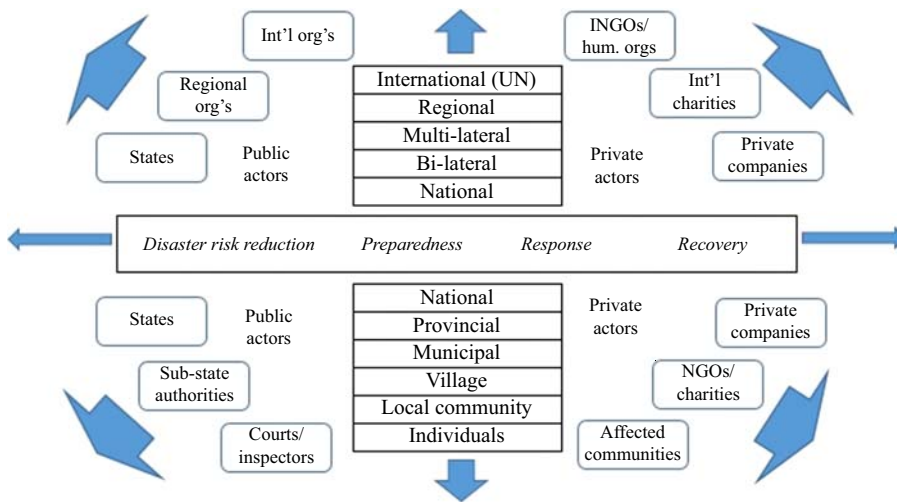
Int'l org's

INGOs/ hum. orgs

Regional org's

International (UN)
Regional
Multi-lateral
Bi-lateral
National

Int'l charities

States

Public actors

Private actors

Private companies

Disaster risk reduction Preparedness Response Recovery

States

Public actors

National
Provincial
Municipal
Village
Local community
Individuals

Private actors

Private companies

Sub-state authorities

NGOs/ charities

Courts/ inspectors

Affected communities